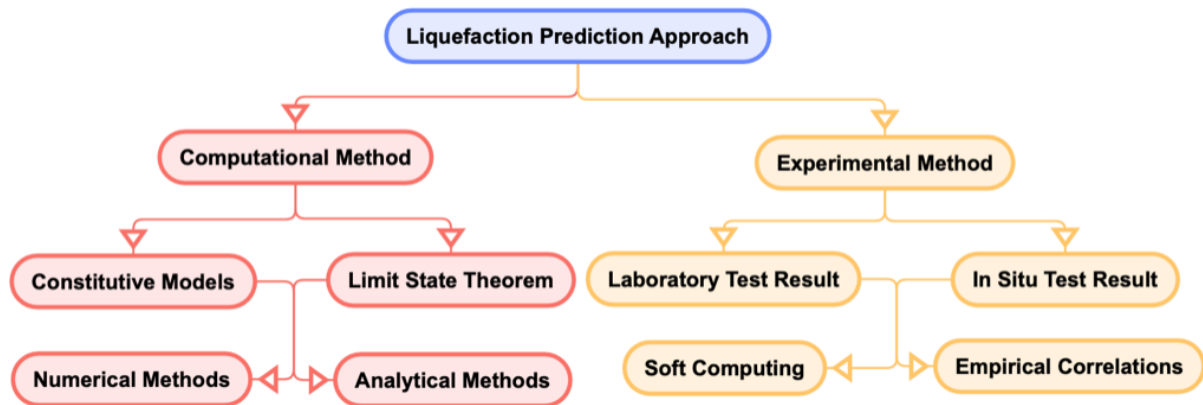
Liquefaction Prediction Approach

Computational Method

Experimental Method

Constitutive Models

Limit State Theorem

Laboratory Test Result

In Situ Test Result

Numerical Methods

Analytical Methods

Soft Computing

Empirical Correlations